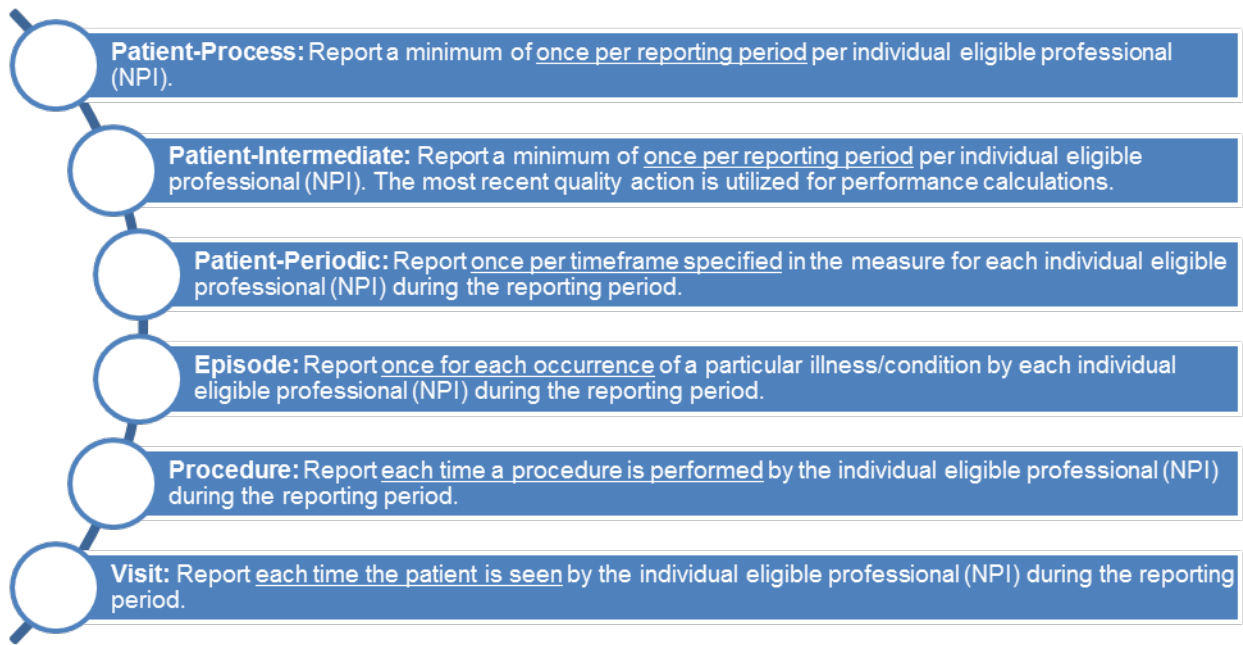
**Patient-Process:** Report a minimum of once per reporting period per individual eligible professional (NPI).

**Patient-Intermediate:** Report a minimum of once per reporting period per individual eligible professional (NPI). The most recent quality action is utilized for performance calculations.

**Patient-Periodic:** Report once per timeframe specified in the measure for each individual eligible professional (NPI) during the reporting period.

**Episode:** Report once for each occurrence of a particular illness/condition by each individual eligible professional (NPI) during the reporting period.

**Procedure:** Report each time a procedure is performed by the individual eligible professional (NPI) during the reporting period.

**Visit:** Report each time the patient is seen by the individual eligible professional (NPI) during the reporting period.